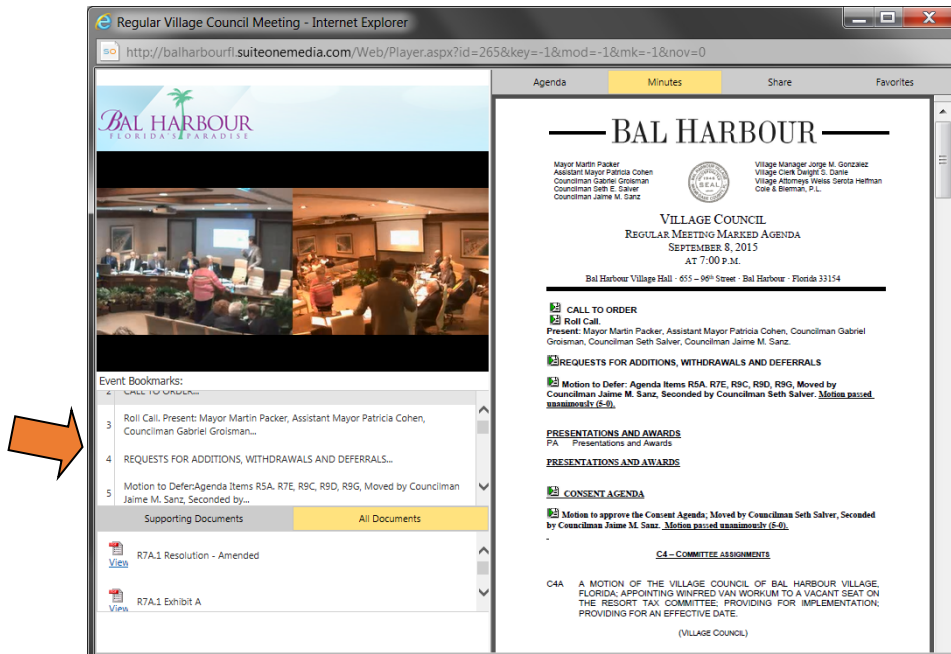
Regular Village Council Meeting - Internet Explorer

http://balharbourfl.suiteonemedia.com/Web/Player.aspx?id=265&key=-1&mod=-1&mk=-1&nov=0

Agenda | Minutes | Share | Favorites

BAL HARBOUR
FLORIDA'S PARADISE

Event Bookmarks:

2 CALL TO ORDER...

3 Roll Call. Present: Mayor Martin Packer, Assistant Mayor Patricia Cohen, Councilman Gabriel Groisman...

4 REQUESTS FOR ADDITIONS, WITHDRAWALS AND DEFERRALS...

5 Motion to Defer:Agenda Items R5A. R7E, R9C, R9D, R9G, Moved by Councilman Jaime M. Sanz, Seconded by...

Supporting Documents | All Documents

View R7A.1 Resolution - Amended

View R7A.1 Exhibit A

BAL HARBOUR

Mayor Martin Packer
Assistant Mayor Patricia Cohen
Councilman Gabriel Groisman
Councilman Seth E. Salver
Councilman Jaime M. Sanz

SEAL

Village Manager Jorge M. Gonzalez
Village Clerk Dwight S. Danie
Village Attorneys Weiss Serota Helfman Cole & Bierman, P.L.

VILLAGE COUNCIL
REGULAR MEETING MARKED AGENDA
SEPTEMBER 8, 2015
AT 7:00 P.M.

Bal Harbour Village Hall · 655 – 96th Street · Bal Harbour · Florida 33154

CALL TO ORDER
Roll Call.
Present: Mayor Martin Packer, Assistant Mayor Patricia Cohen, Councilman Gabriel Groisman, Councilman Seth Salver, Councilman Jaime M. Sanz.

REQUESTS FOR ADDITIONS, WITHDRAWALS AND DEFERRALS

Motion to Defer: Agenda Items R5A. R7E, R9C, R9D, R9G, Moved by Councilman Jaime M. Sanz, Seconded by Councilman Seth Salver. Motion passed unanimously (5-0).

PRESENTATIONS AND AWARDS
PA Presentations and Awards

PRESENTATIONS AND AWARDS

CONSENT AGENDA

Motion to approve the Consent Agenda; Moved by Councilman Seth Salver, Seconded by Councilman Jaime M. Sanz. Motion passed unanimously (5-0).

C4 – COMMITTEE ASSIGNMENTS

C4A A MOTION OF THE VILLAGE COUNCIL OF BAL HARBOUR VILLAGE, FLORIDA; APPOINTING WINFRED VAN WORKUM TO A VACANT SEAT ON THE RESORT TAX COMMITTEE; PROVIDING FOR IMPLEMENTATION; PROVIDING FOR AN EFFECTIVE DATE.

(VILLAGE COUNCIL)